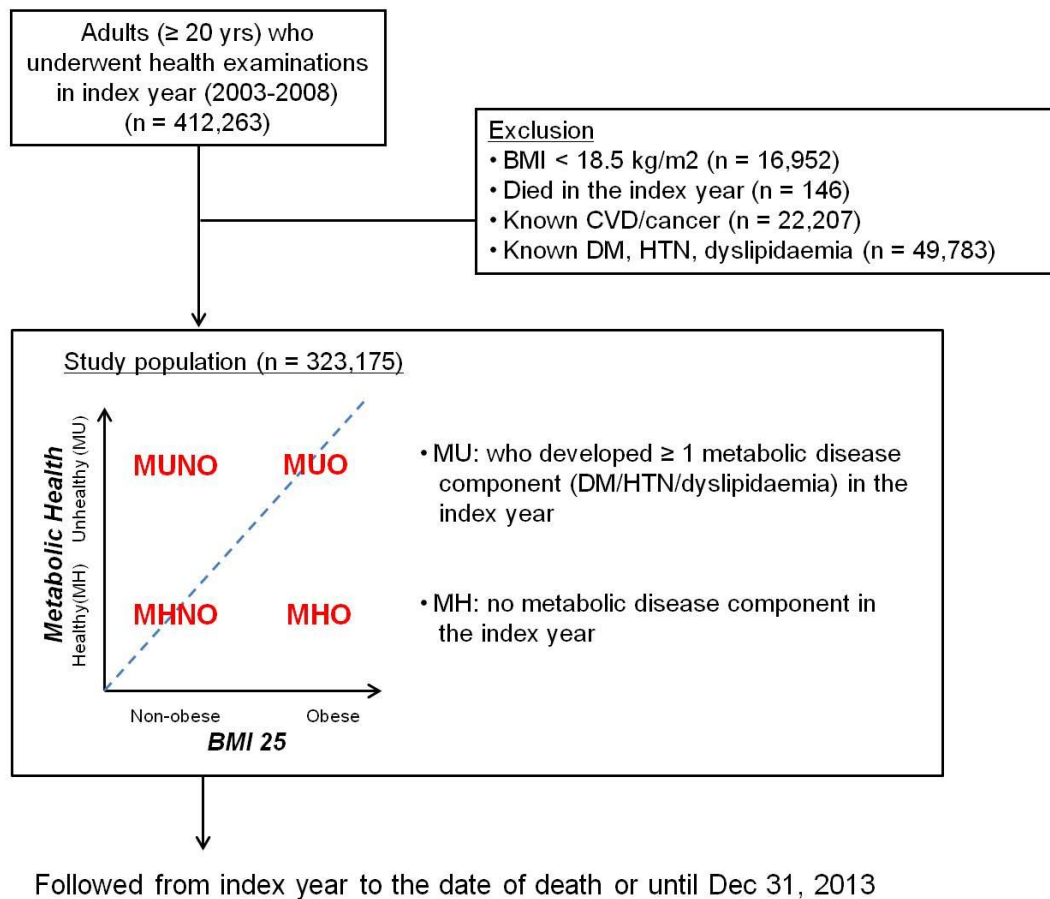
Adults (≥ 20 yrs) who underwent health examinations in index year (2003-2008) (n = 412,263)

Exclusion
• BMI < 18.5 kg/m2 (n = 16,952)
• Died in the index year (n = 146)
• Known CVD/cancer (n = 22,207)
• Known DM, HTN, dyslipidaemia (n = 49,783)

Study population (n = 323,175)

Metabolic Health
Healthy(MH) Unhealthy (MU)

MUNO MUO

MHNO MHO

Non-obese Obese
BMI 25

• MU: who developed ≥ 1 metabolic disease component (DM/HTN/dyslipidaemia) in the index year

• MH: no metabolic disease component in the index year

Followed from index year to the date of death or until Dec 31, 2013